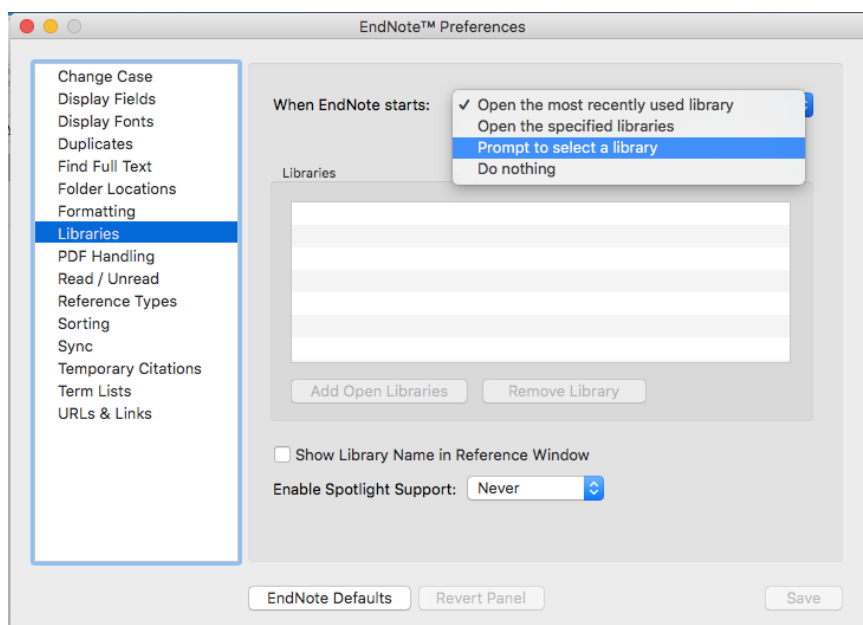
EndNote™ Preferences

Change Case
Display Fields
Display Fonts
Duplicates
Find Full Text
Folder Locations
Formatting
Libraries
PDF Handling
Read / Unread
Reference Types
Sorting
Sync
Temporary Citations
Term Lists
URLs & Links

When EndNote starts:

✓ Open the most recently used library
Open the specified libraries
Prompt to select a library
Do nothing

Libraries

Add Open Libraries
Remove Library

Show Library Name in Reference Window

Enable Spotlight Support: Never

EndNote Defaults
Revert Panel
Save